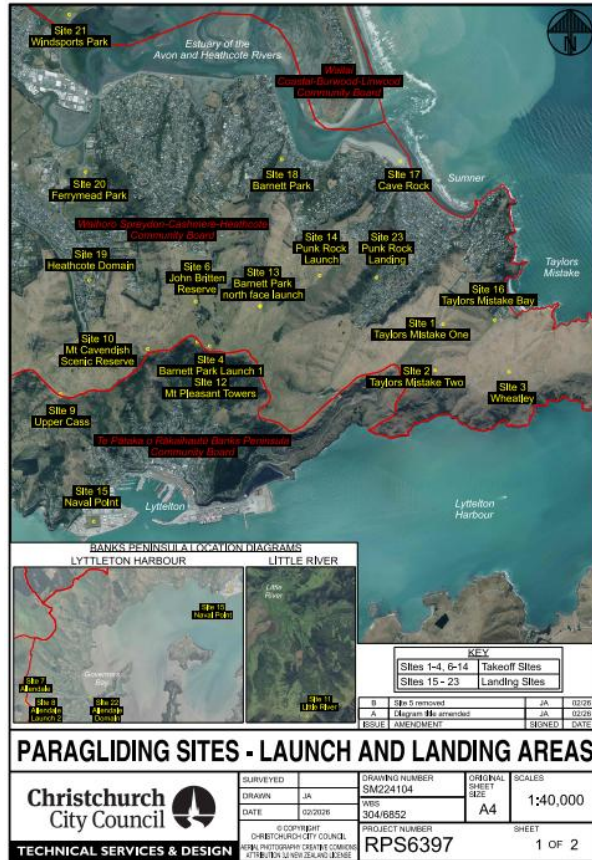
Site 21
Windsports Park

Estuary of the Avon and Heathcote Rivers

Waitai Coastal-Burwood-Linwood Community Board

Site 20
Ferrymead Park

Site 18
Barnett Park

Site 17
Cave Rock

Sumner

Waiteri Spreydon-Cashmere-Heathcote Community Board

Site 14
Punk Rock Launch

Site 23
Punk Rock Landing

Taylors Mistake

Site 19
Heathcote Domain

Site 6
John Britten Reserve

Site 13
Barnett Park north face launch

Site 16
Taylors Mistake Bay

Site 1
Taylors Mistake One

Site 10
Mt Cavendish Scenic Reserve

Site 4
Barnett Park Launch 1
Site 12
Mt Pleasant Towers

Site 2
Taylors Mistake Two

Site 3
Wheatley

Site 9
Upper Cass

Te Pātaka o Rākaihautū Banks Peninsula Community Board

Site 15
Naval Point

Lyttelton

Lyttelton Harbour

BANKS PENINSULA LOCATION DIAGRAMS
LYTTELTON HARBOUR
LITTLE RIVER

Site 15
Naval Point

Governors Bay

Site 7
Allandale

Site 8
Allandale Launch 2

Site 22
Allandale Domain

Little River

Site 11
Little River

KEY
| Sites 1-4, 6-14 | Takeoff Sites |
|---|---|
| Sites 15 - 23 | Landing Sites |

| B | Site 5 removed | JA | 02/26 |
|---|---|---|---|
| A | Diagram title amended | JA | 02/26 |
| ISSUE | AMENDMENT | SIGNED | DATE |

PARAGLIDING SITES - LAUNCH AND LANDING AREAS

Christchurch City Council

TECHNICAL SERVICES & DESIGN

| SURVEYED | |
|---|---|
| DRAWN | JA |
| DATE | 02/2026 |

© COPYRIGHT CHRISTCHURCH CITY COUNCIL
AERIAL PHOTOGRAPHY CREATIVE COMMONS ATTRIBUTION 3.0 NEW ZEALAND LICENSE

DRAWING NUMBER
SM224104
WBS
304/6852
ORIGINAL SHEET SIZE
A4
SCALES
1:40,000
PROJECT NUMBER
RPS6397
SHEET
1 OF 2